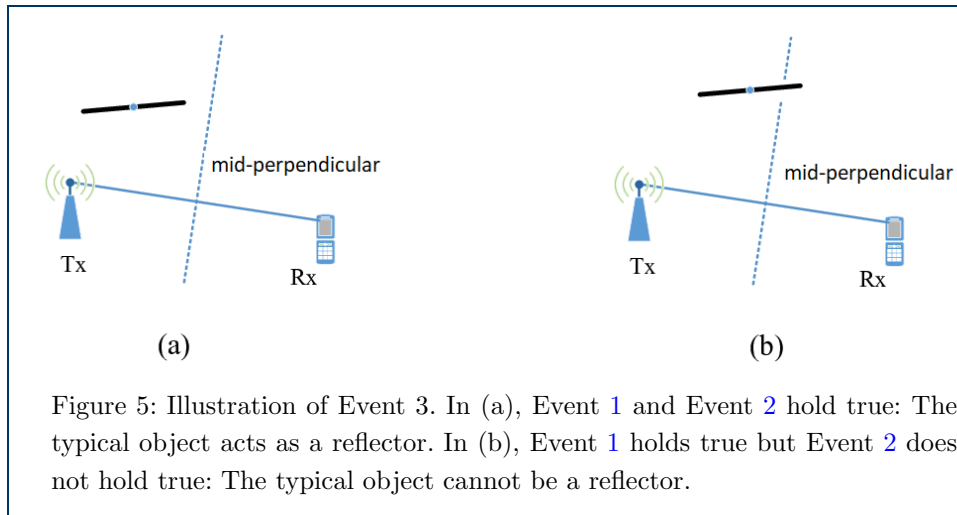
mid-perpendicular

Tx

Rx

(a)

mid-perpendicular

Tx

Rx

(b)

Figure 5: Illustration of Event 3. In (a), Event 1 and Event 2 hold true: The typical object acts as a reflector. In (b), Event 1 holds true but Event 2 does not hold true: The typical object cannot be a reflector.